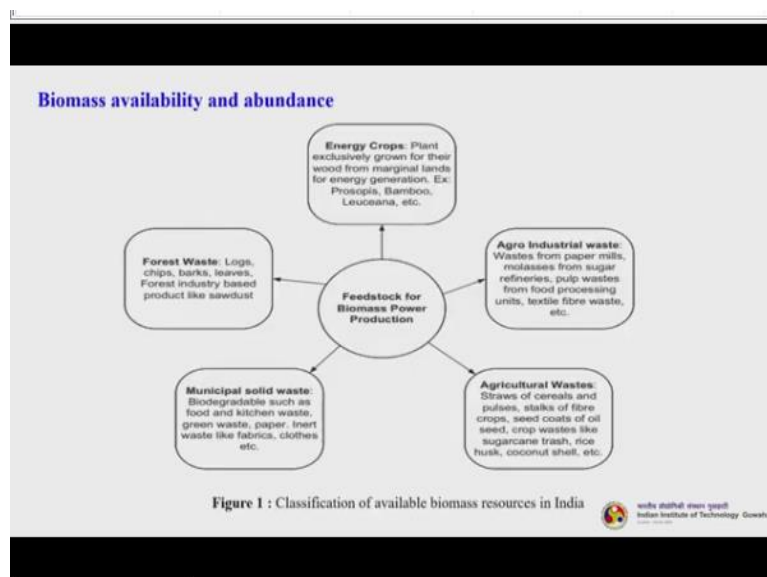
Biomass availability and abundance

Energy Crops: Plant exclusively grown for their wood from marginal lands for energy generation. Ex: Prosopis, Bamboo, Leuceana, etc.

Forest Waste: Logs, chips, barks, leaves, Forest industry based product like sawdust

Feedstock for Biomass Power Production

Agro Industrial waste: Wastes from paper mills, molasses from sugar refineries, pulp wastes from food processing units, textile fibre waste, etc.

Municipal solid waste: Biodegradable such as food and kitchen waste, green waste, paper. Inert waste like fabrics, clothes etc.

Agricultural Wastes: Straws of cereals and pulses, stalks of fibre crops, seed coats of oil seed, crop wastes like sugarcane trash, rice husk, coconut shell, etc.

Figure 1 : Classification of available biomass resources in India

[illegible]
Indian Institute of Technology Guwah